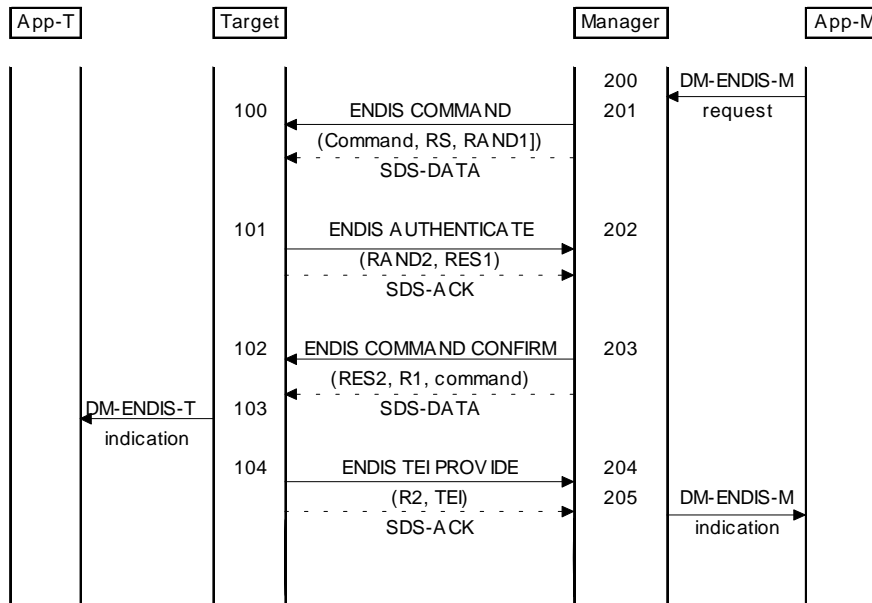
App-T
Target
Manager
App-M

200
DM-ENDIS-M
request

100
ENDIS COMMAND
201
(Command, RS, RAND1])
SDS-DATA

101
ENDIS AUTHENTICATE
202
(RAND2, RES1)
SDS-ACK

102
ENDIS COMMAND CONFIRM
203
(RES2, R1, command)
DM-ENDIS-T
103
SDS-DATA
indication

104
ENDIS TEI PROVIDE
204
(R2, TEI)
205
DM-ENDIS-M
SDS-ACK
indication